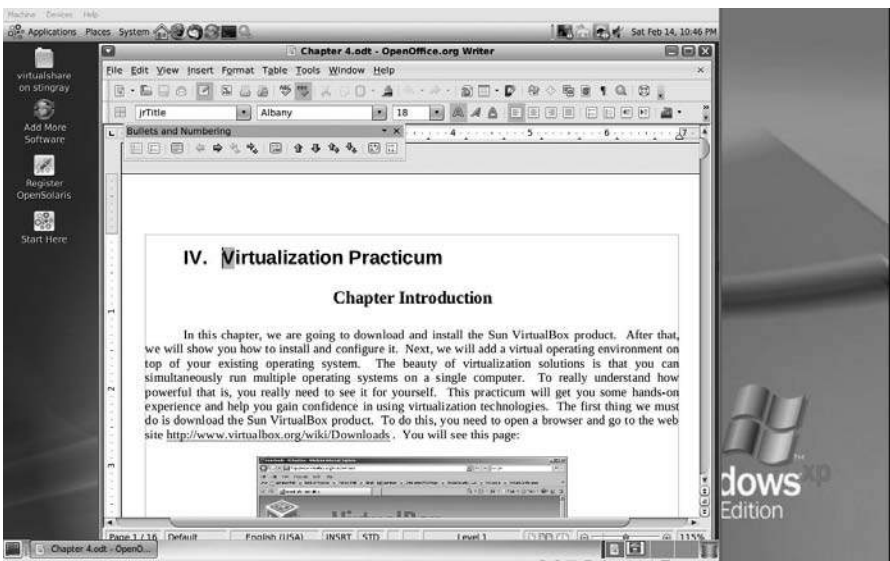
Machine Devices Help

Applications Places System

Sat Feb 14, 10:46 PM

virtualshare on stingray

Add More Software

Register OpenSolaris

Start Here

Chapter 4.odt - OpenOffice.org Writer

File Edit View Insert Format Table Tools Window Help

jrTitle

Albany

18

Bullets and Numbering

IV. Virtualization Practicum

Chapter Introduction

In this chapter, we are going to download and install the Sun VirtualBox product. After that, we will show you how to install and configure it. Next, we will add a virtual operating environment on top of your existing operating system. The beauty of virtualization solutions is that you can simultaneously run multiple operating systems on a single computer. To really understand how powerful that is, you really need to see it for yourself. This practicum will get you some hands-on experience and help you gain confidence in using virtualization technologies. The first thing we must do is download the Sun VirtualBox product. To do this, you need to open a browser and go to the web site http://www.virtualbox.org/wiki/Downloads . You will see this page:

Page 1 / 16 Default English (USA) INSRT STD Level 1 115%

Chapter 4.odt - OpenO...

dows xp

Edition